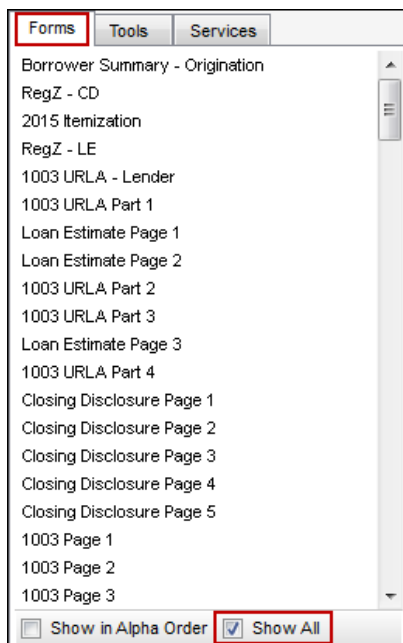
Forms Tools Services

Borrower Summary - Origination
RegZ - CD
2015 Itemization
RegZ - LE
1003 URLA - Lender
1003 URLA Part 1
Loan Estimate Page 1
Loan Estimate Page 2
1003 URLA Part 2
1003 URLA Part 3
Loan Estimate Page 3
1003 URLA Part 4
Closing Disclosure Page 1
Closing Disclosure Page 2
Closing Disclosure Page 3
Closing Disclosure Page 4
Closing Disclosure Page 5
1003 Page 1
1003 Page 2
1003 Page 3

Show in Alpha Order Show All